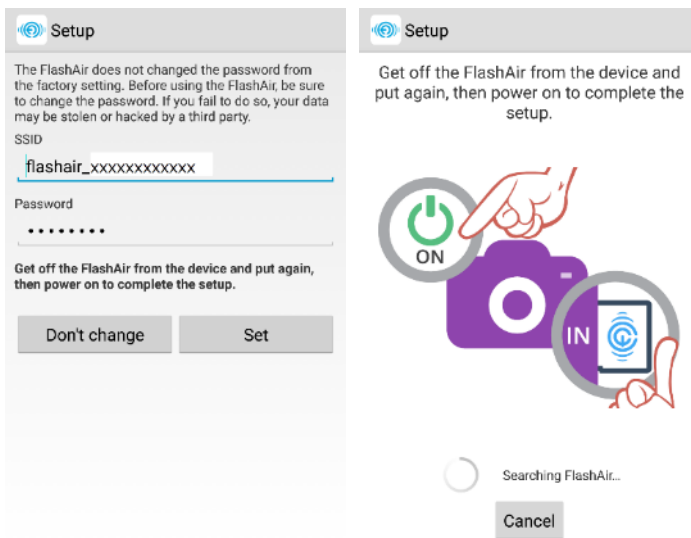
Setup

The FlashAir does not changed the password from the factory setting. Before using the FlashAir, be sure to change the password. If you fail to do so, your data may be stolen or hacked by a third party.

SSID

flashair_xxxxxxxxxxxx

Password

••••••••

Get off the FlashAir from the device and put again, then power on to complete the setup.

Don't change

Set

Setup

Get off the FlashAir from the device and put again, then power on to complete the setup.

ON

IN

Searching FlashAir...

Cancel